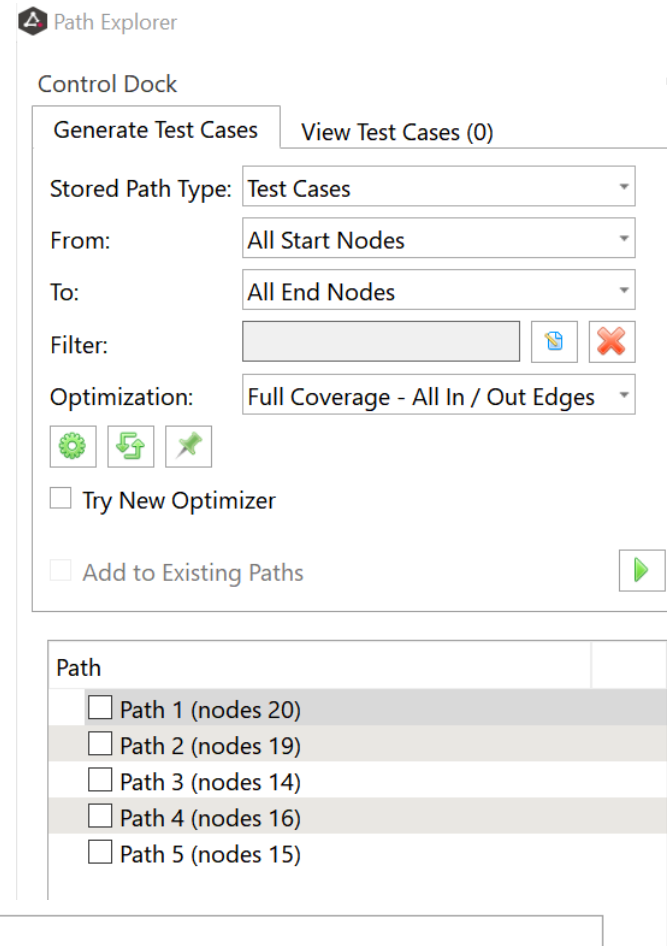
Path Explorer

Control Dock

Generate Test Cases | View Test Cases (0)

Stored Path Type: Test Cases

From: All Start Nodes

To: All End Nodes

Filter:

Optimization: Full Coverage - All In / Out Edges

Try New Optimizer

Add to Existing Paths

Path

Path 1 (nodes 20)
Path 2 (nodes 19)
Path 3 (nodes 14)
Path 4 (nodes 16)
Path 5 (nodes 15)